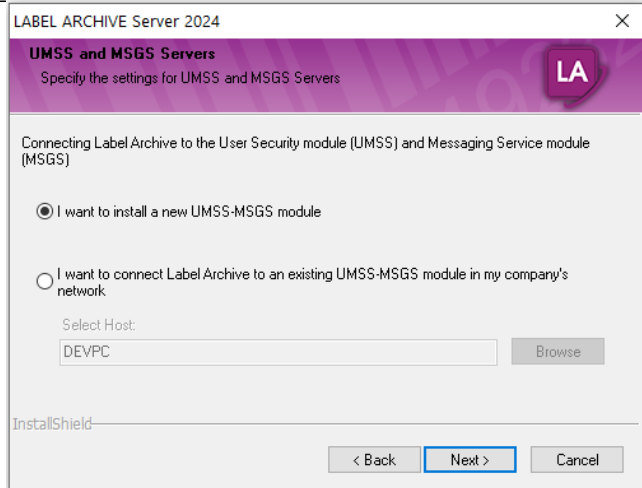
LABEL ARCHIVE Server 2024

UMSS and MSGS Servers
Specify the settings for UMSS and MSGS Servers

LA

Connecting Label Archive to the User Security module (UMSS) and Messaging Service module (MSGS)

I want to install a new UMSS-MSGS module

I want to connect Label Archive to an existing UMSS-MSGS module in my company's network

Select Host:
DEVPC
Browse

InstallShield

< Back
Next >
Cancel